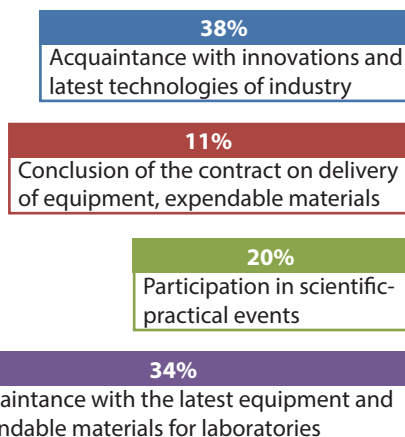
38%
Acquaintance with innovations and latest technologies of industry

11%
Conclusion of the contract on delivery of equipment, expendable materials

20%
Participation in scientific-practical events

34%
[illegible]aintance with the latest equipment and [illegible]ndable materials for laboratories